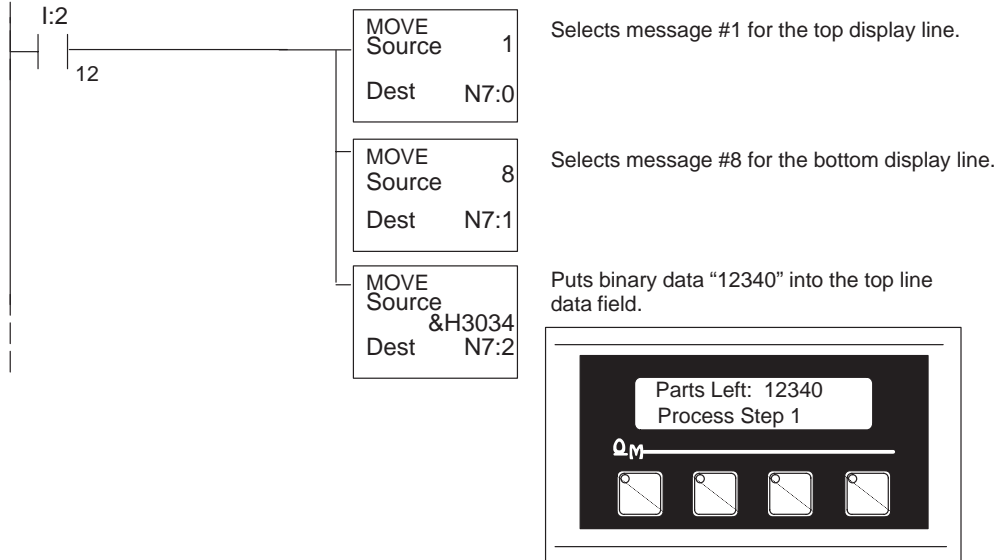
I:2

12

MOVE
Source 1

Dest N7:0

Selects message #1 for the top display line.

MOVE
Source 8

Dest N7:1

Selects message #8 for the bottom display line.

MOVE
Source
&H3034
Dest N7:2

Puts binary data “12340” into the top line data field.

Parts Left: 12340
Process Step 1

QM